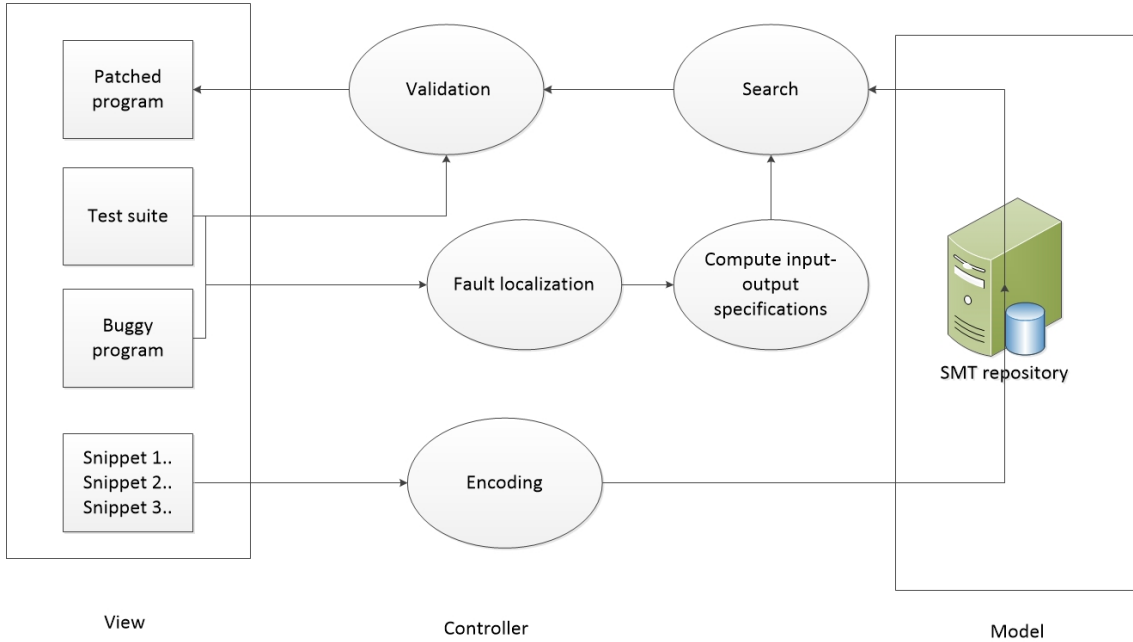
Patched program

Validation

Search

Test suite

Fault localization

Compute input-output specifications

Buggy program

SMT repository

Snippet 1..
Snippet 2..
Snippet 3..

Encoding

View

Controller

Model